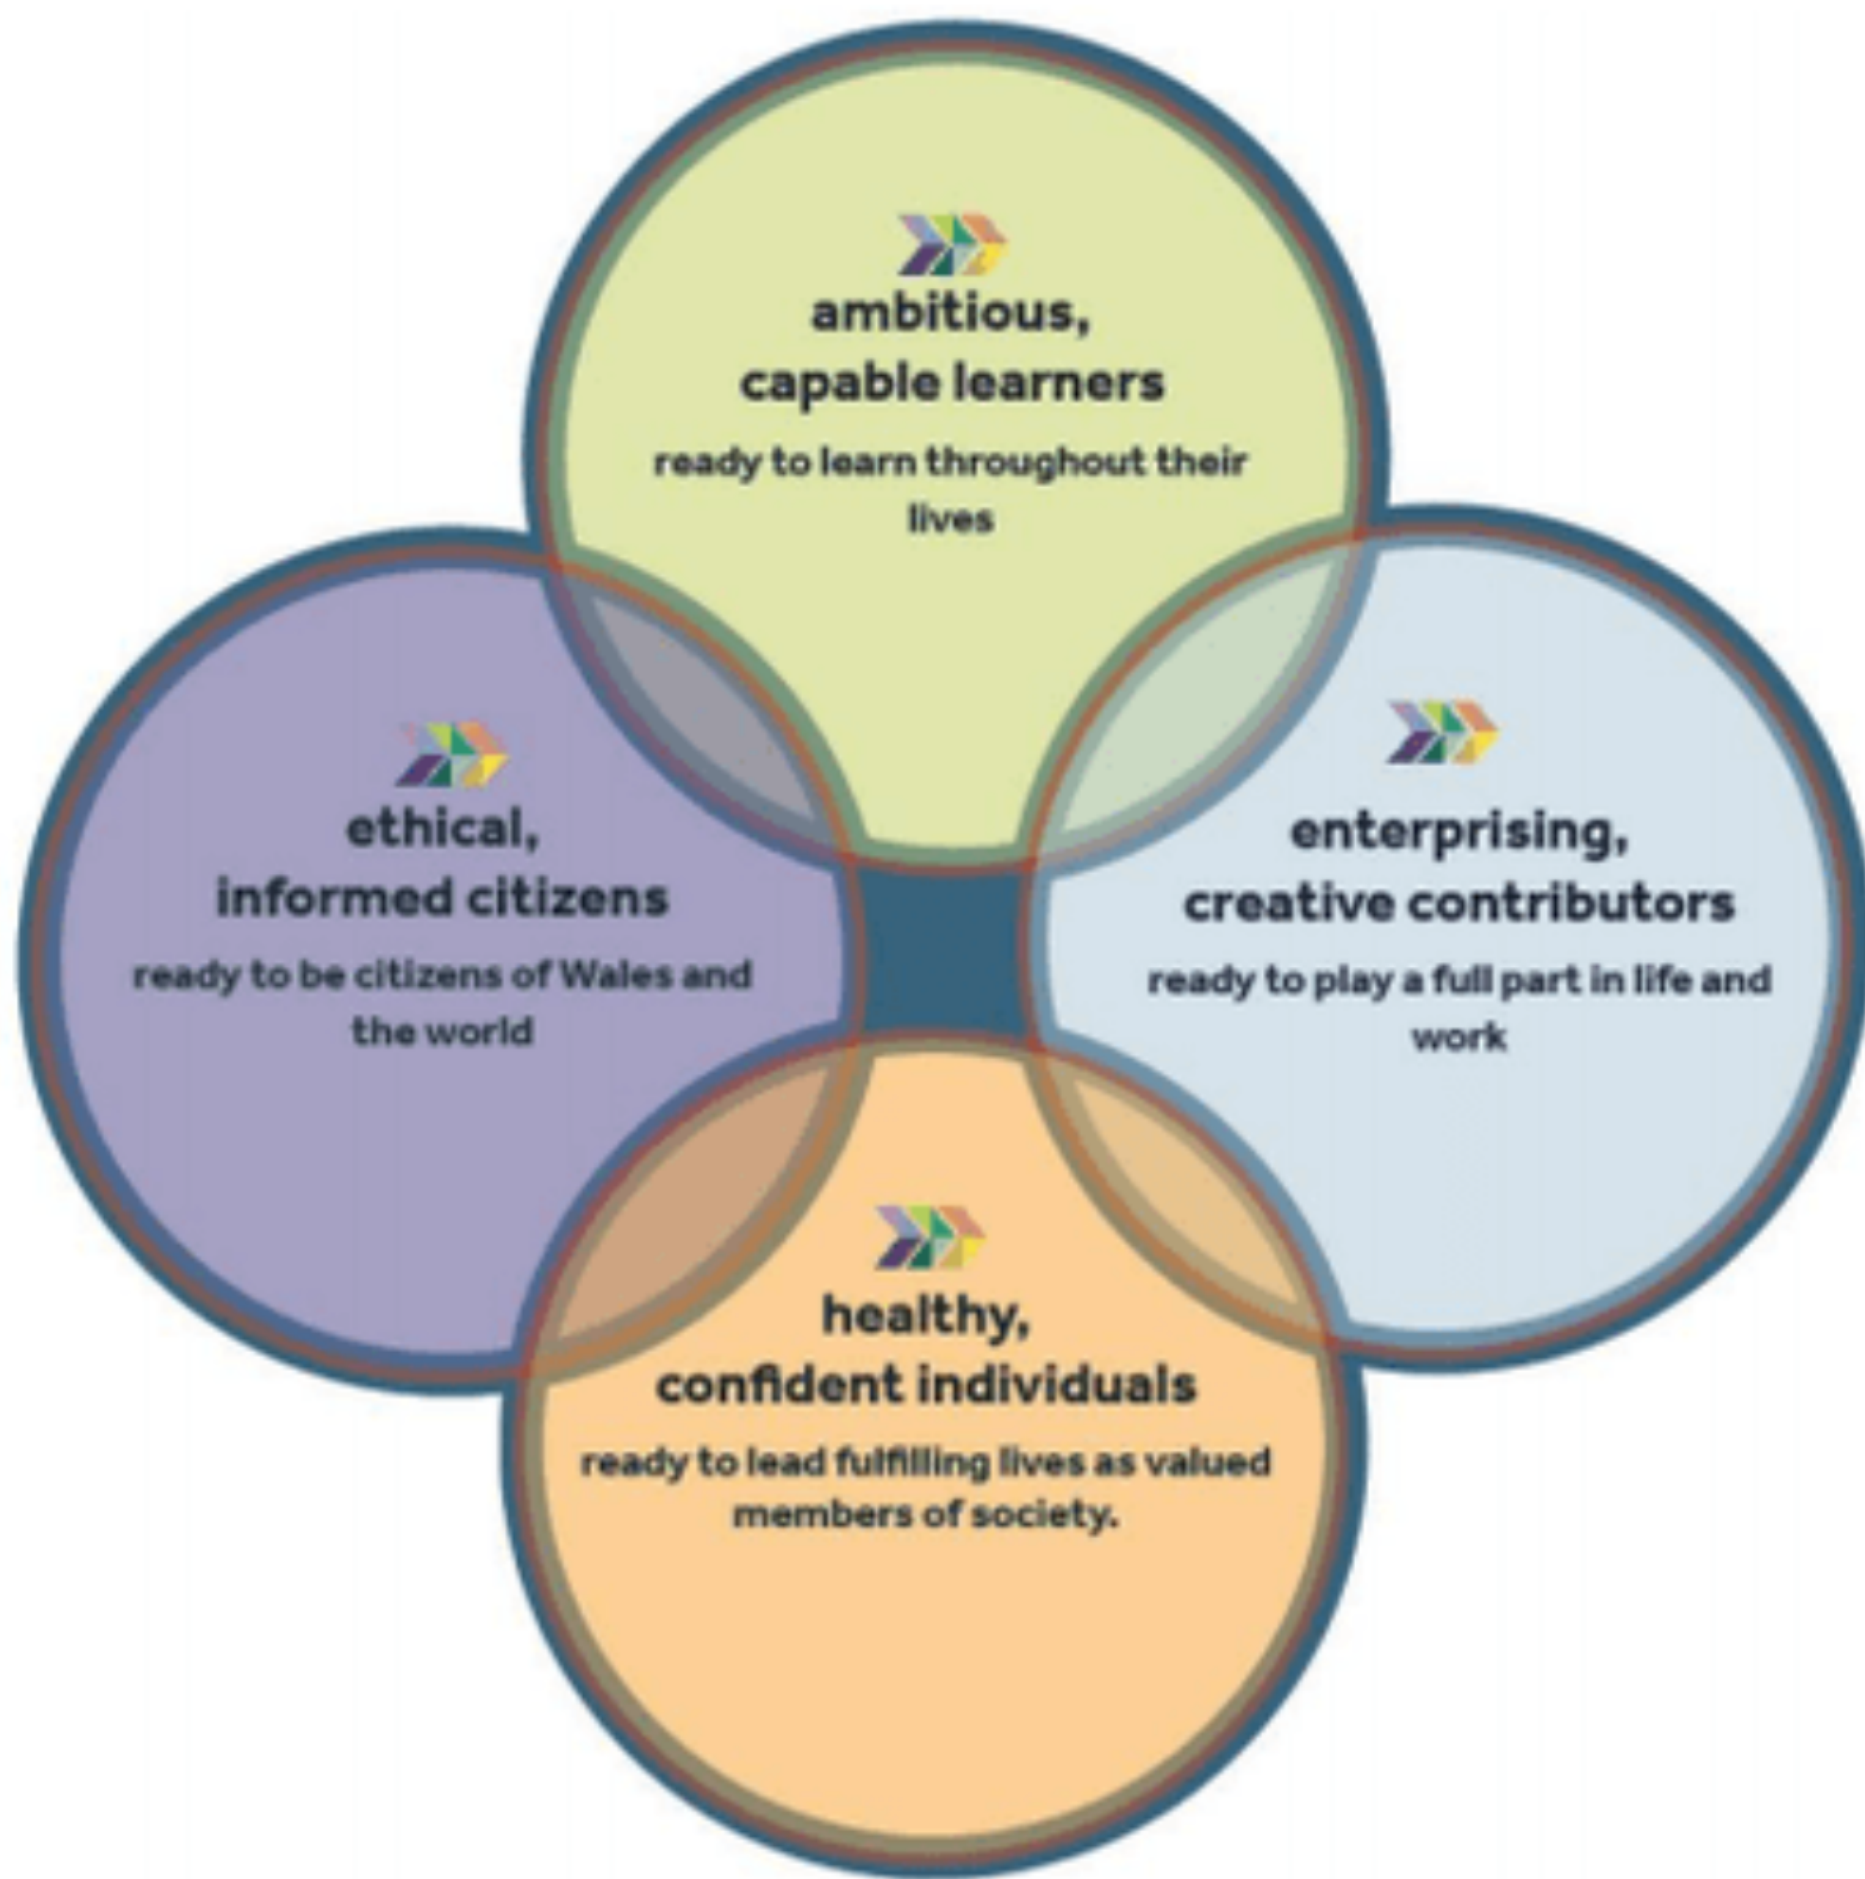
ambitious, capable learners

ready to learn throughout their lives

ethical, informed citizens

ready to be citizens of Wales and the world

enterprising, creative contributors

ready to play a full part in life and work

healthy, confident individuals

ready to lead fulfilling lives as valued members of society.